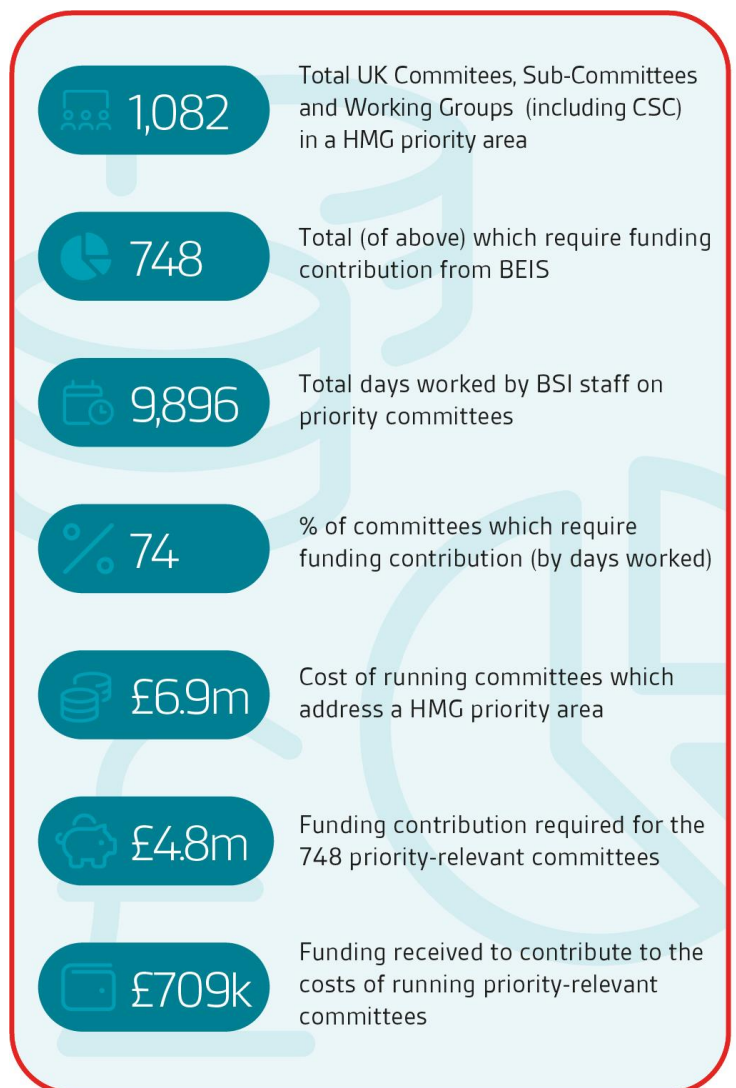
1,082 Total UK Commitees, Sub-Committees and Working Groups (including CSC) in a HMG priority area

748 Total (of above) which require funding contribution from BEIS

9,896 Total days worked by BSI staff on priority committees

% 74 % of committees which require funding contribution (by days worked)

£6.9m Cost of running committees which address a HMG priority area

£4.8m Funding contribution required for the 748 priority-relevant committees

£709k Funding received to contribute to the costs of running priority-relevant committees